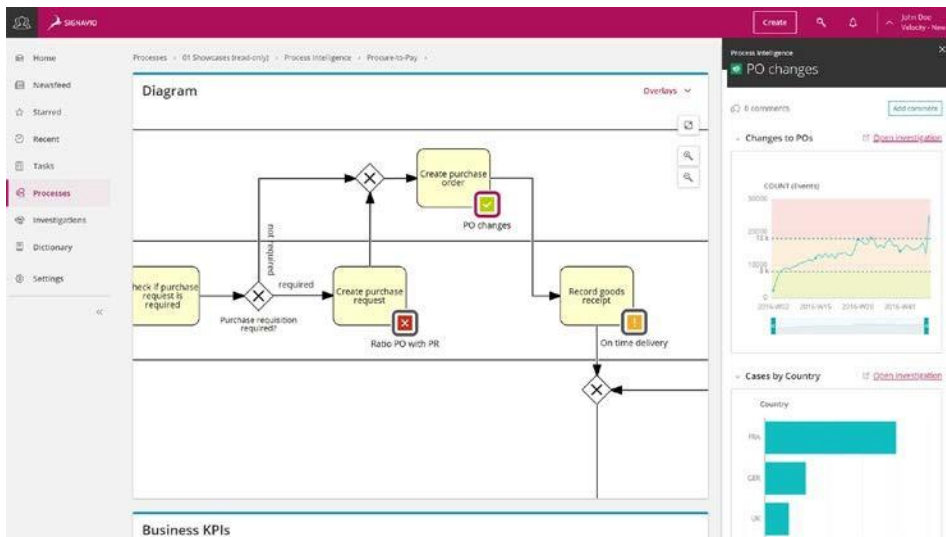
SIGNAVIO

Create

John Doe
Velocity - New

Home
Newsfeed
Starred
Recent
Tasks
Processes
Investigations
Dictionary
Settings

Processes › 01 Showcases (read-only) › Process Intelligence › Procure-to-Pay ›

Diagram

Overlays

Create purchase order

PO changes

not required

heck if purchase request is required

required

Create purchase request

Record goods receipt

Purchase requisition required?

Ratio PO with PR

On time delivery

Business KPIs

Process Intelligence

PO changes

6 comments

Add comment

Changes to POs

Open investigation

COUNT (Events)

30000

20000

10000

0

2016-W02

2016-W15

2016-W28

2016-W41

Cases by Country

Open investigation

Country

FRA

GER

UK